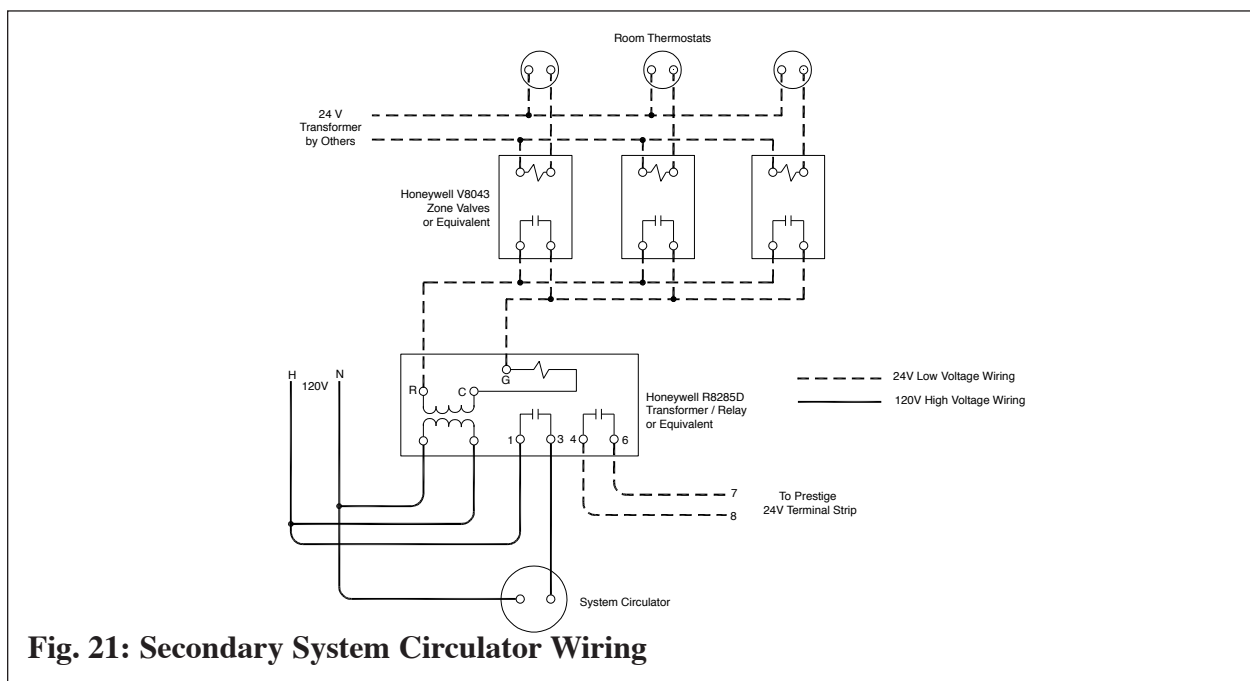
Room Thermostats

24 V Transformer by Others

Honeywell V8043 Zone Valves or Equivalent

H 120V N

R

C

G

1

3

4

6

Honeywell R8285D Transformer / Relay or Equivalent

24V Low Voltage Wiring

120V High Voltage Wiring

7

8

To Prestige 24V Terminal Strip

System Circulator

Fig. 21: Secondary System Circulator Wiring